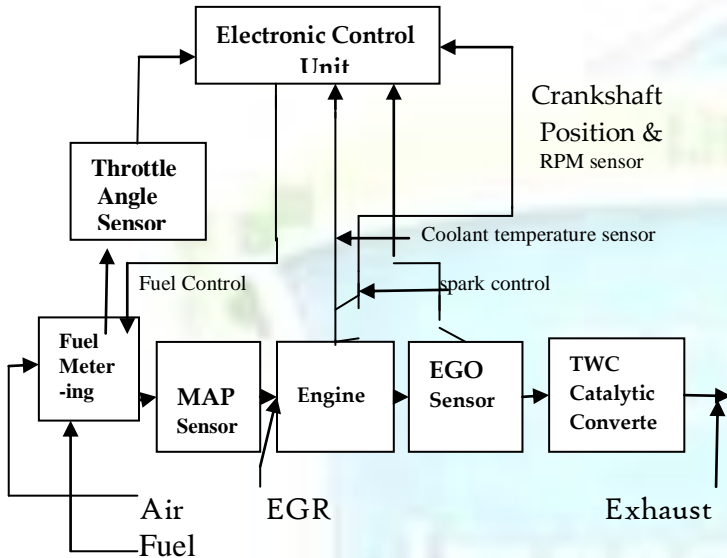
Electronic Control Unit

Throttle Angle Sensor

Crankshaft Position &
RPM sensor

Coolant temperature sensor

Fuel Control

spark control

Fuel Meter -ing

MAP Sensor

Engine

EGO Sensor

TWC Catalytic Converte

Air

EGR

Exhaust

Fuel